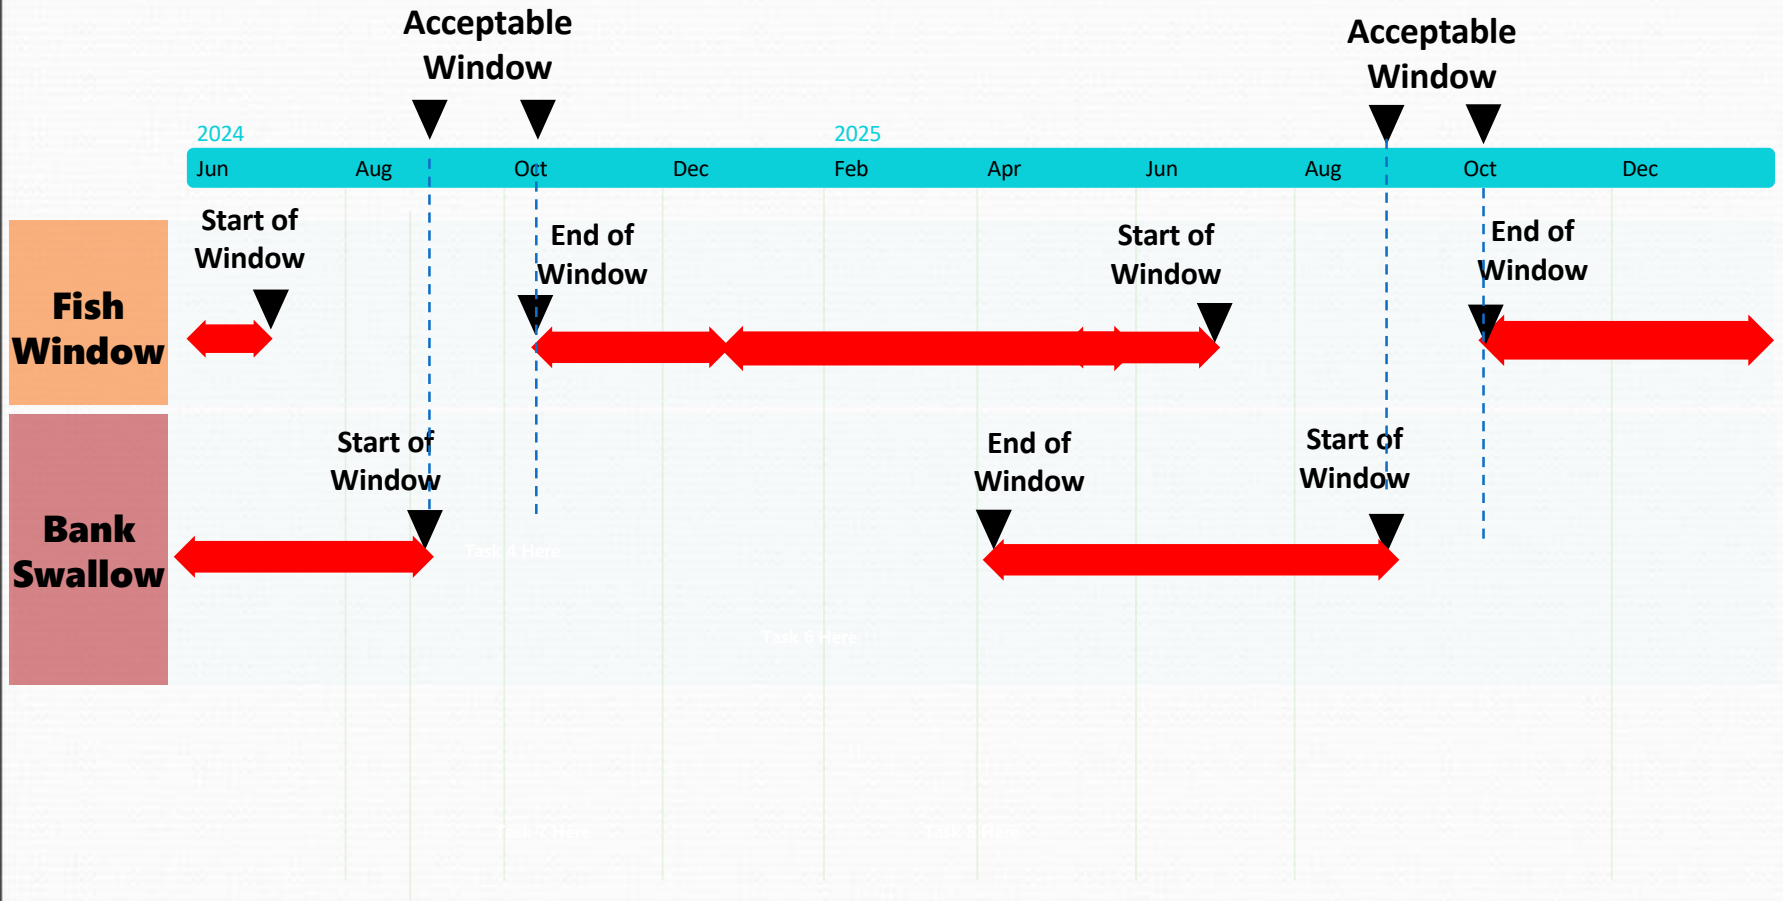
Acceptable Window

Acceptable Window

2024

2025

Jun Aug Oct Dec Feb Apr Jun Aug Oct Dec

Fish Window

Start of Window

End of Window

Start of Window

End of Window

Bank Swallow

Start of Window

End of Window

Start of Window

Task 4 Here

Task 6 Here

Task 5 Here

Task 5 Here